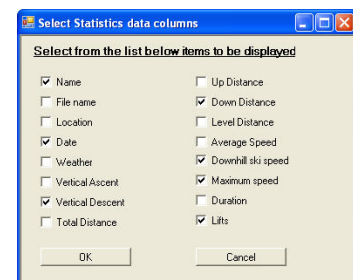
Select Statistics data columns

Select from the list below items to be displayed

☑ Name
☐ File name
☐ Location
☑ Date
☐ Weather
☐ Vertical Ascent
☑ Vertical Descent
☐ Total Distance

☐ Up Distance
☑ Down Distance
☐ Level Distance
☐ Average Speed
☑ Downhill ski speed
☑ Maximum speed
☐ Duration
☑ Lifts

OK
Cancel